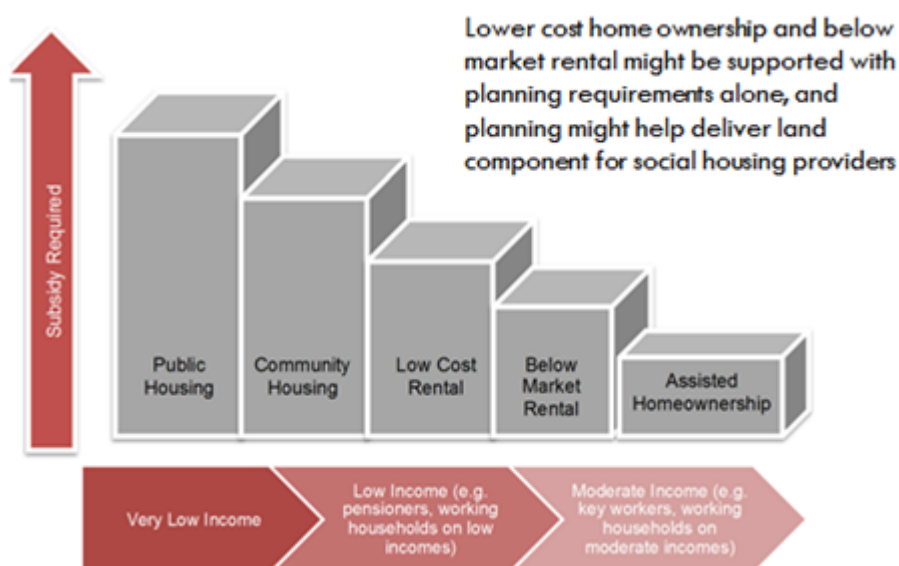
Lower cost home ownership and below market rental might be supported with planning requirements alone, and planning might help deliver land component for social housing providers

Subsidy Required

Public Housing

Community Housing

Low Cost Rental

Below Market Rental

Assisted Homeownership

Very Low Income

Low Income (e.g. pensioners, working households on low incomes)

Moderate Income (e.g. key workers, working households on moderate incomes)